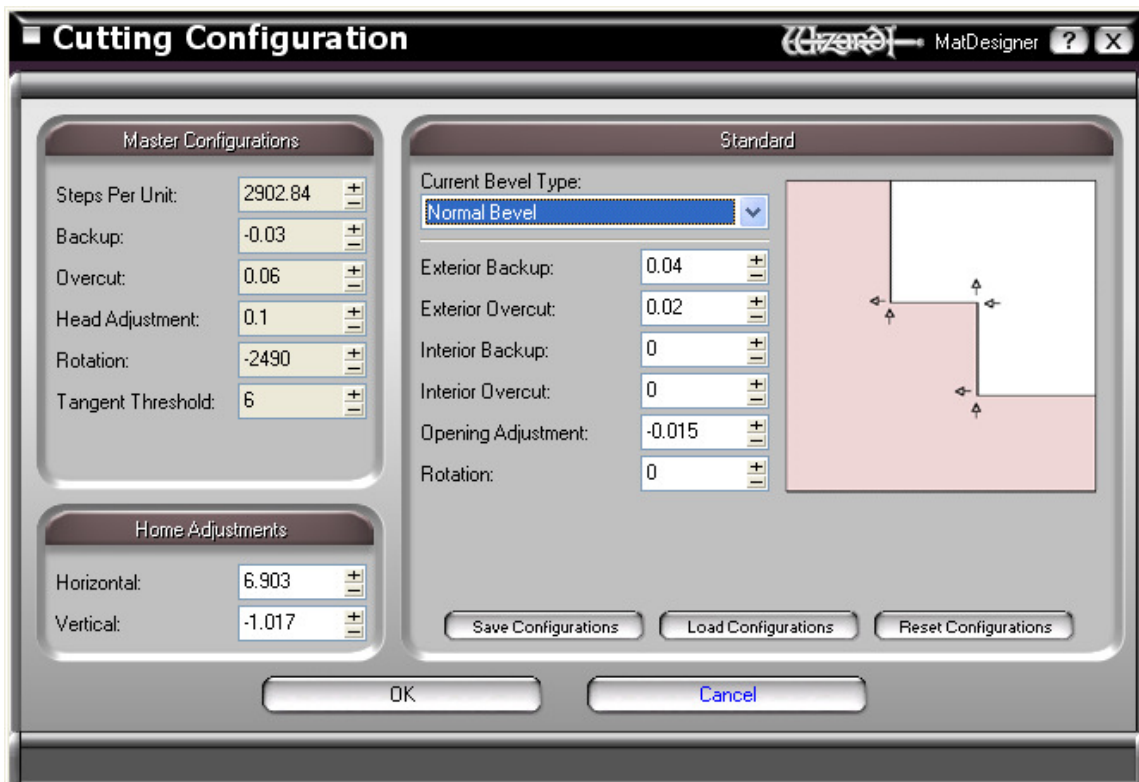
Cutting Configuration

Wizard MatDesigner ? X

Master Configurations

Steps Per Unit: 2902.84
Backup: -0.03
Overcut: 0.06
Head Adjustment: 0.1
Rotation: -2490
Tangent Threshold: 6

Home Adjustments

Horizontal: 6.903
Vertical: -1.017

Standard

Current Bevel Type:
Normal Bevel

Exterior Backup: 0.04
Exterior Overcut: 0.02
Interior Backup: 0
Interior Overcut: 0
Opening Adjustment: -0.015
Rotation: 0

Save Configurations
Load Configurations
Reset Configurations

OK
Cancel